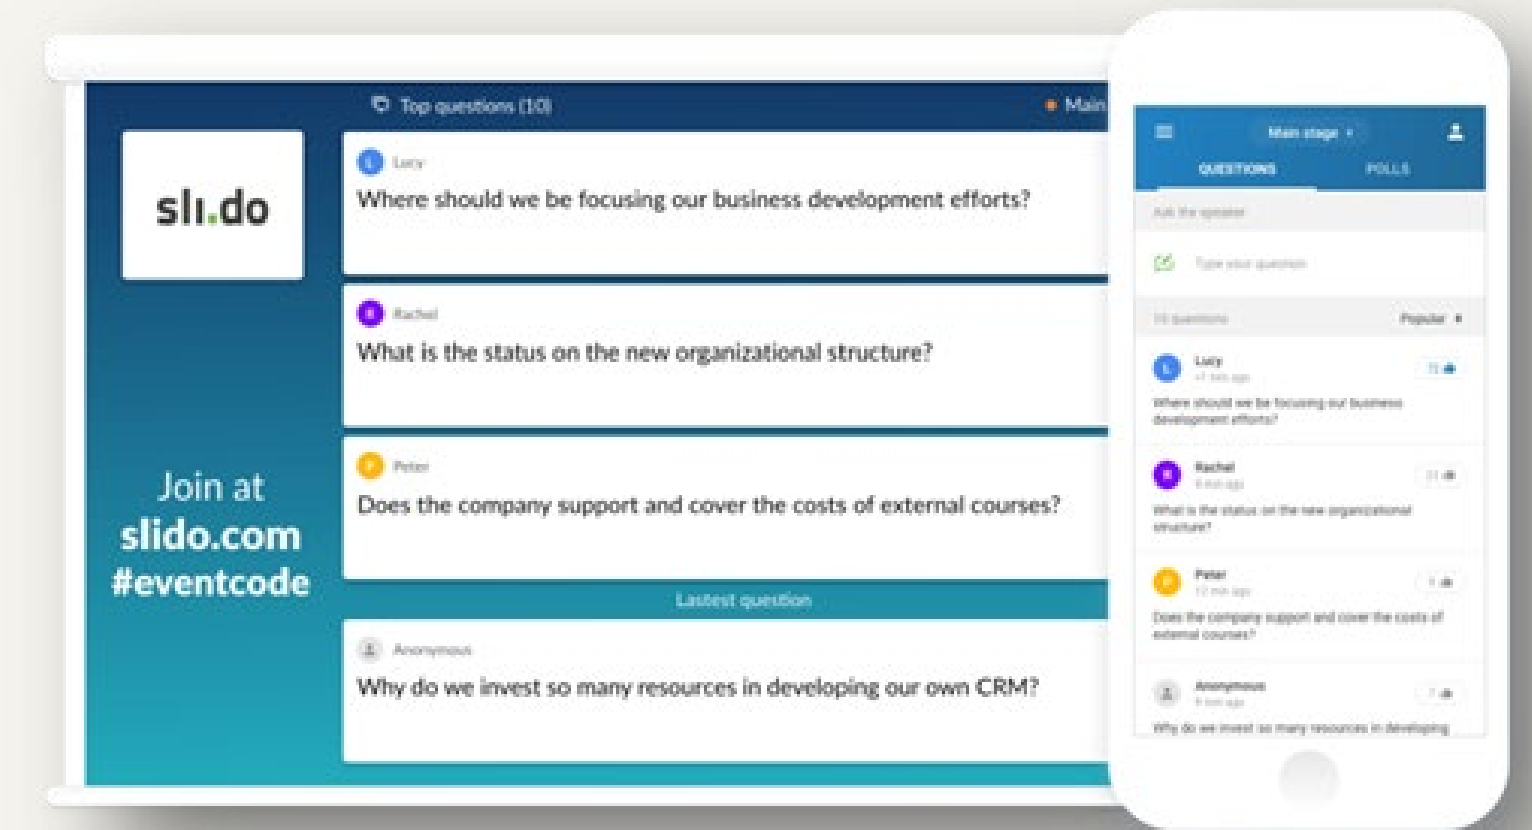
Top questions (10)

Main

sli.do

Lucy

Where should we be focusing our business development efforts?

Rachel

What is the status on the new organizational structure?

Peter

Does the company support and cover the costs of external courses?

Join at slido.com #eventcode

Lastest question

Anonymous

Why do we invest so many resources in developing our own CRM?

Main stage

QUESTIONS

POLLS

Ask the speaker

Type your question

10 questions

Popular

Lucy

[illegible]

Where should we be focusing our business development efforts?

Rachel

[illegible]

What is the status on the new organizational structure?

Peter

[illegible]

Does the company support and cover the costs of external courses?

Anonymous

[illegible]

Why do we invest so many resources in developing